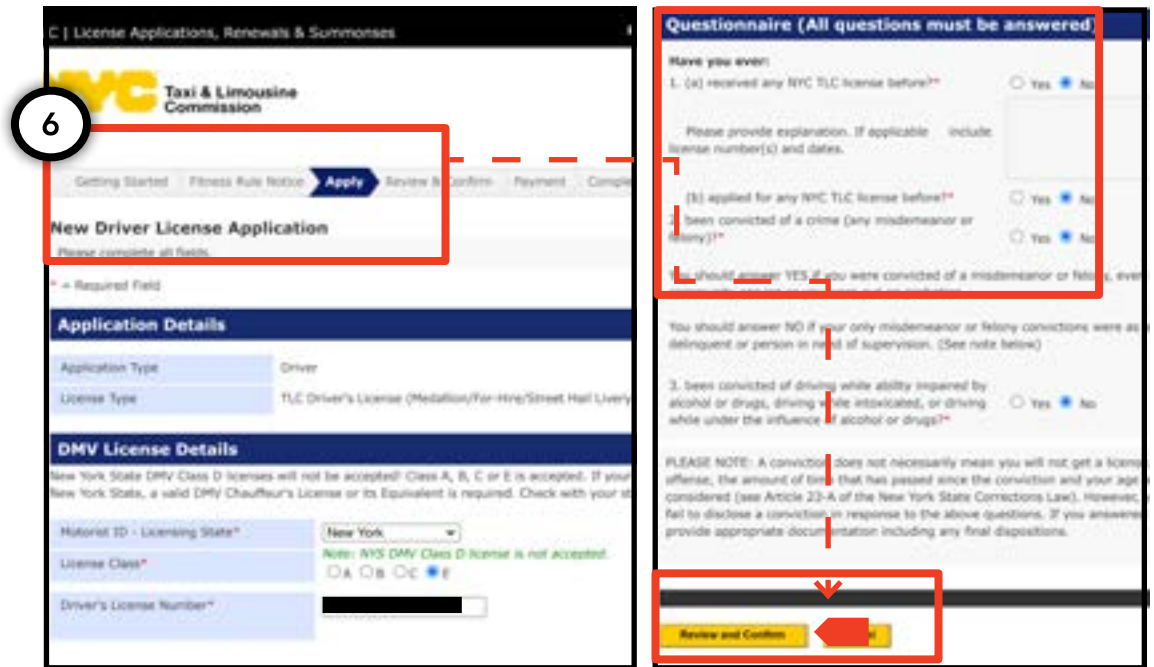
C | License Applications, Renewals & Summonses

NYC Taxi & Limousine Commission

6

Getting Started | Fitness Rule Notice | Apply | Review & Confirm | Payment | Comple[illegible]

New Driver License Application

Please complete all fields.

* = Required Field

Application Details

| Application Type | Driver |
|---|---|
| License Type | TLC Driver's License (Medallion/For-Hire/Street Hail Livery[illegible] |

DMV License Details

New York State DMV Class D licenses will not be accepted! Class A, B, C or E is accepted. If your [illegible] New York State, a valid DMV Chauffeur's License or its Equivalent is required. Check with your st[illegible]

| Motorist ID - Licensing State* | New York |
|---|---|
| License Class* | Note: NYS DMV Class D license is not accepted. A B C E |
| Driver's License Number* | |

Questionnaire (All questions must be answered)

Have you ever:

1. (a) received any NYC TLC license before?* Yes No

Please provide explanation. If applicable include license number(s) and dates.

(b) applied for any NYC TLC license before?* Yes No

2. been convicted of a crime (any misdemeanor or felony)?* Yes No

You should answer YES if you were convicted of a misdemeanor or felony, eve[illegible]

You should answer NO if your only misdemeanor or felony convictions were as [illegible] delinquent or person in need of supervision. (See note below)

3. been convicted of driving while ability impaired by alcohol or drugs, driving while intoxicated, or driving while under the influence of alcohol or drugs?* Yes No

PLEASE NOTE: A conviction does not necessarily mean you will not get a licens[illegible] offense, the amount of time that has passed since the conviction and your age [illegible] considered (see Article 23-A of the New York State Corrections Law). However, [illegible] fail to disclose a conviction in response to the above questions. If you answere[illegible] provide appropriate documentation including any final dispositions.

Review and Confirm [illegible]